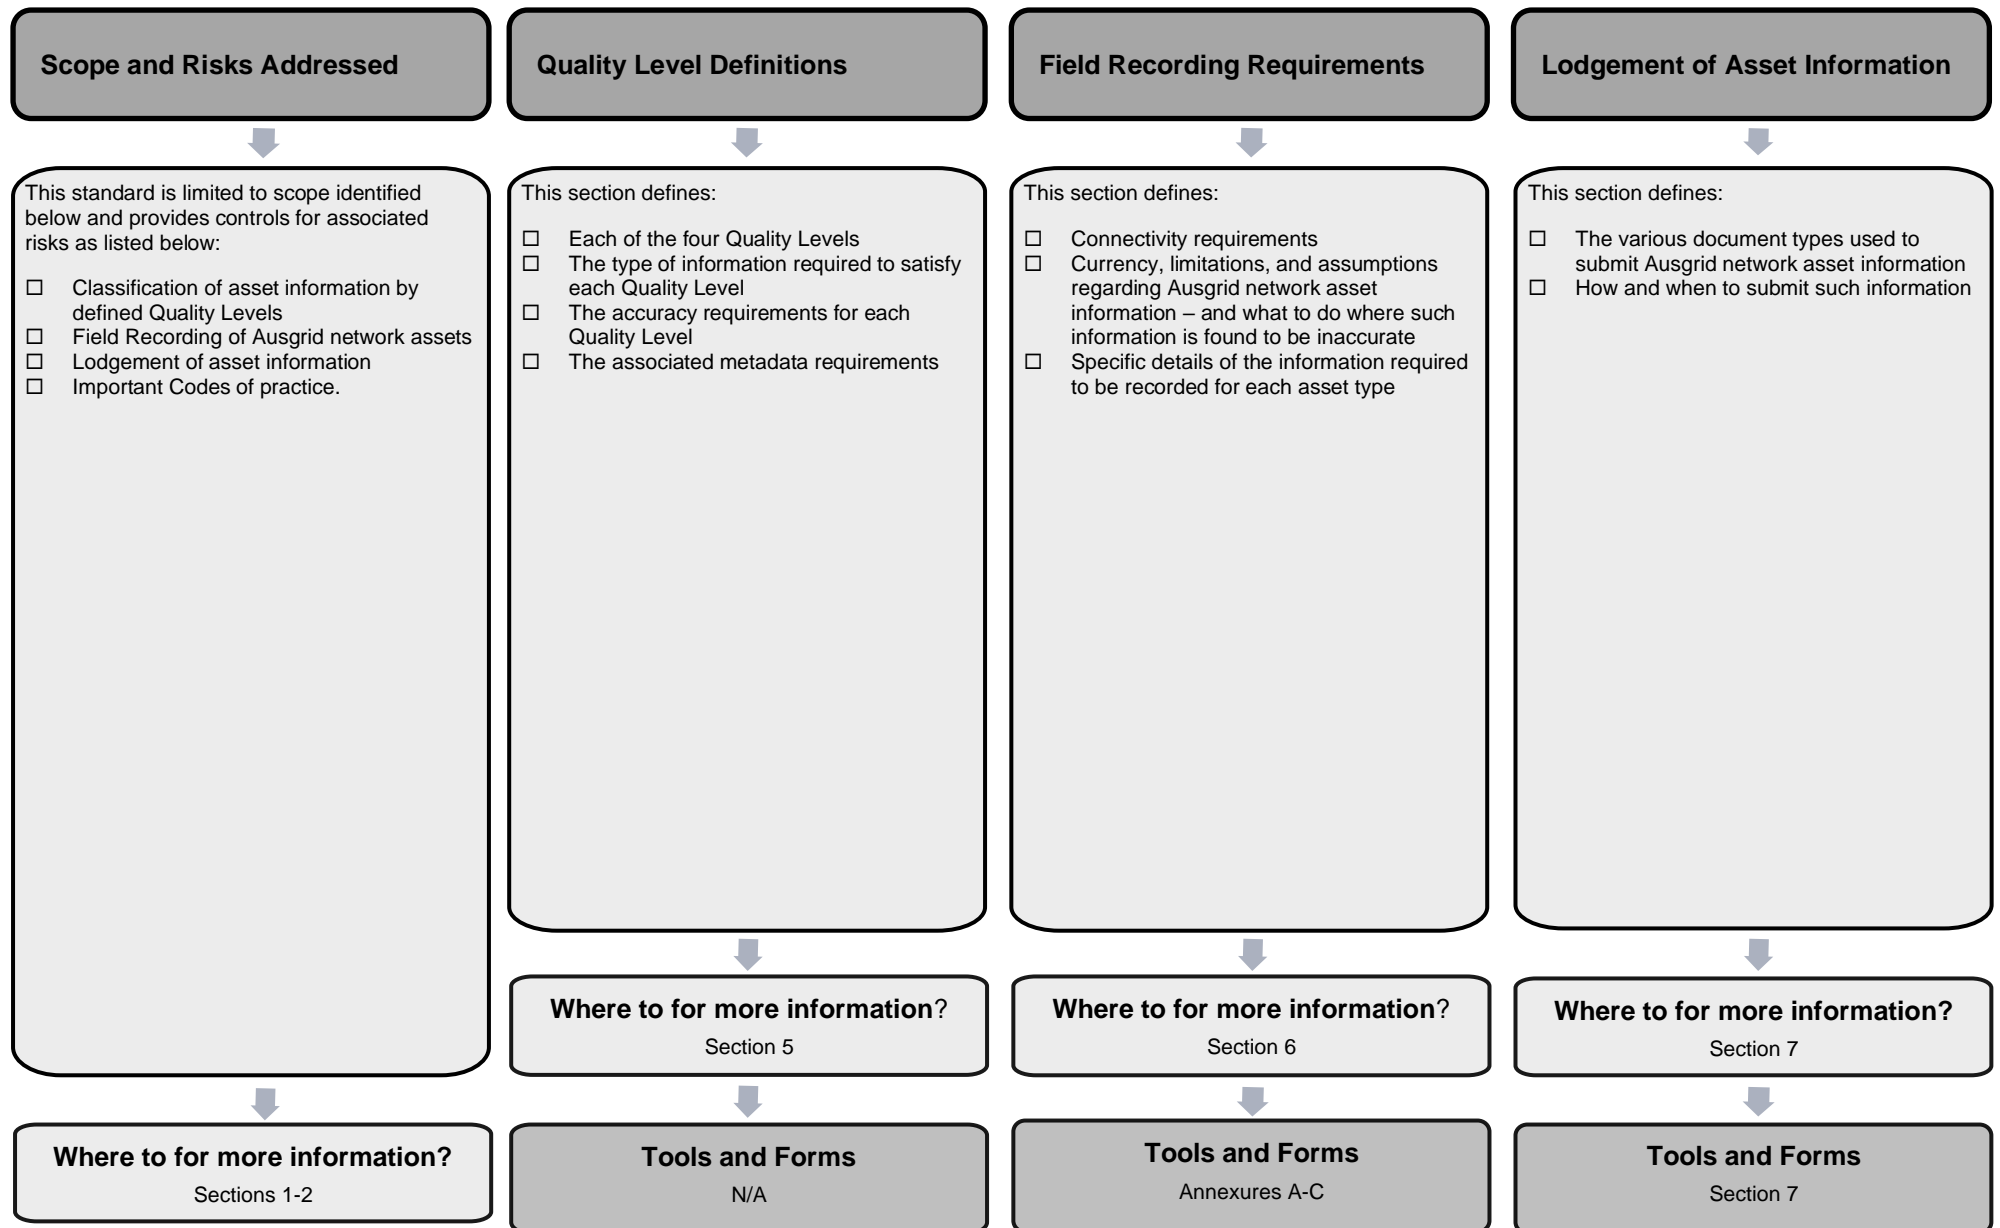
Scope and Risks Addressed

This standard is limited to scope identified below and provides controls for associated risks as listed below:

☐ Classification of asset information by defined Quality Levels
☐ Field Recording of Ausgrid network assets
☐ Lodgement of asset information
☐ Important Codes of practice.

Where to for more information?
Sections 1-2

Quality Level Definitions

This section defines:

☐ Each of the four Quality Levels
☐ The type of information required to satisfy each Quality Level
☐ The accuracy requirements for each Quality Level
☐ The associated metadata requirements

Where to for more information?
Section 5

Tools and Forms
N/A

Field Recording Requirements

This section defines:

☐ Connectivity requirements
☐ Currency, limitations, and assumptions regarding Ausgrid network asset information – and what to do where such information is found to be inaccurate
☐ Specific details of the information required to be recorded for each asset type

Where to for more information?
Section 6

Tools and Forms
Annexures A-C

Lodgement of Asset Information

This section defines:

☐ The various document types used to submit Ausgrid network asset information
☐ How and when to submit such information

Where to for more information?
Section 7

Tools and Forms
Section 7